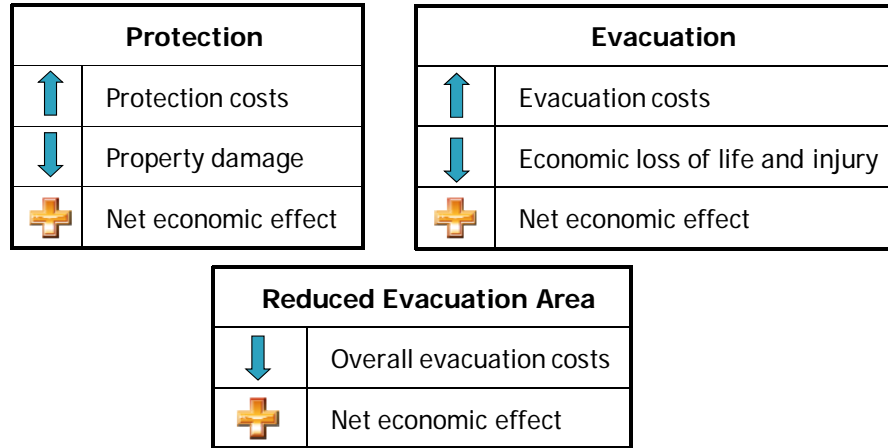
| Protection | |
|---|---|
| | Protection costs |
| | Property damage |
| | Net economic effect |

| Evacuation | |
|---|---|
| | Evacuation costs |
| | Economic loss of life and injury |
| | Net economic effect |

| Reduced Evacuation Area | |
|---|---|
| | Overall evacuation costs |
| | Net economic effect |